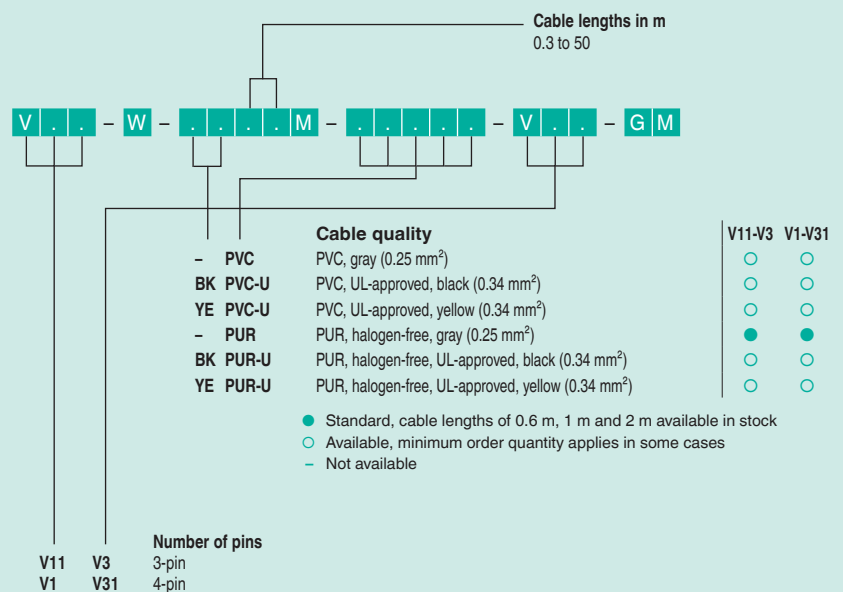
Cable lengths in m
0.3 to 50

V . . – W – . . . . M – . . . . . – V . . – G M

Cable quality

|  |  |  | V11-V3 | V1-V31 |
|---|---|---|---|---|
| – | PVC | PVC, gray (0.25 mm$^2$) | ○ | ○ |
| BK | PVC-U | PVC, UL-approved, black (0.34 mm$^2$) | ○ | ○ |
| YE | PVC-U | PVC, UL-approved, yellow (0.34 mm$^2$) | ○ | ○ |
| – | PUR | PUR, halogen-free, gray (0.25 mm$^2$) | ● | ● |
| BK | PUR-U | PUR, halogen-free, UL-approved, black (0.34 mm$^2$) | ○ | ○ |
| YE | PUR-U | PUR, halogen-free, UL-approved, yellow (0.34 mm$^2$) | ○ | ○ |

● Standard, cable lengths of 0.6 m, 1 m and 2 m available in stock
○ Available, minimum order quantity applies in some cases
– Not available

Number of pins
V11 V3 3-pin
V1 V31 4-pin